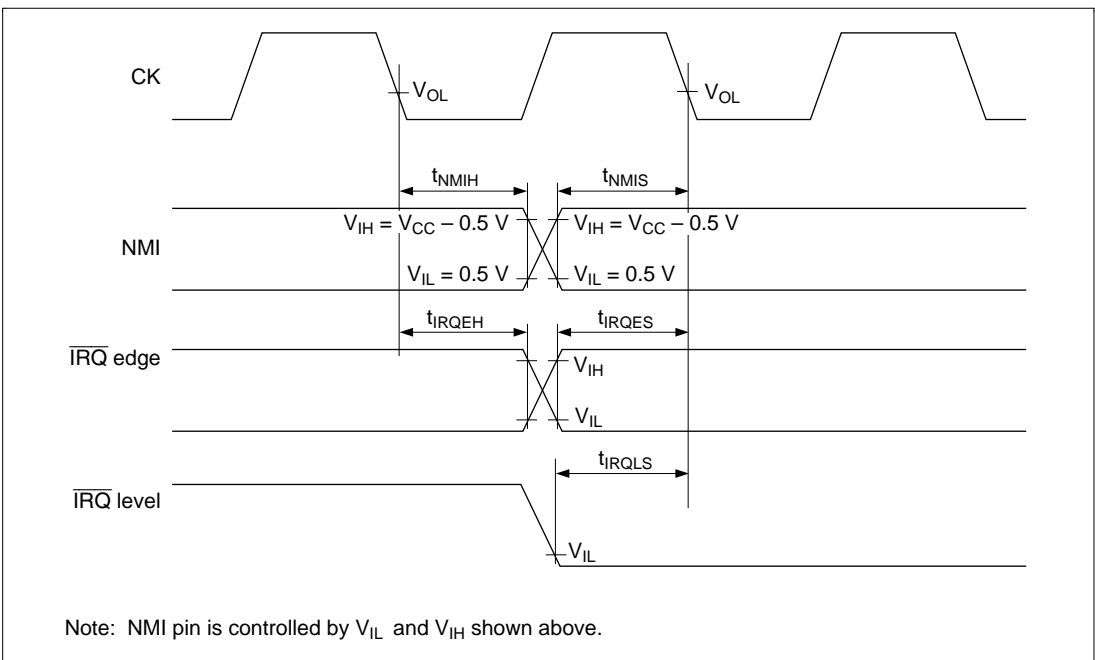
CK

$V_{OL}$

$V_{OL}$

$t_{NMIH}$

$t_{NMIS}$

$V_{IH} = V_{CC} – 0.5$ V

$V_{IH} = V_{CC} – 0.5$ V

NMI

$V_{IL} = 0.5$ V

$V_{IL} = 0.5$ V

$t_{IRQEH}$

$t_{IRQES}$

$\overline{IRQ}$ edge

$V_{IH}$

$V_{IL}$

$t_{IRQLS}$

$\overline{IRQ}$ level

$V_{IL}$

Note: NMI pin is controlled by $V_{IL}$ and $V_{IH}$ shown above.